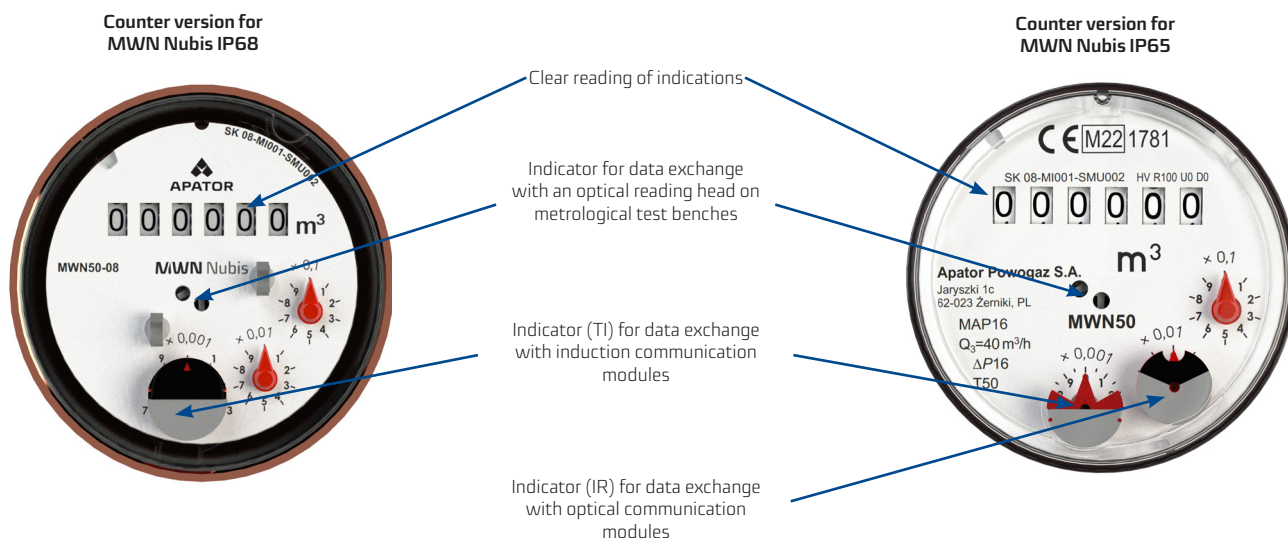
Counter version for MWN Nubis IP68

Counter version for MWN Nubis IP65

Clear reading of indications

Indicator for data exchange with an optical reading head on metrological test benches

Indicator (TI) for data exchange with induction communication modules

Indicator (IR) for data exchange with optical communication modules

SK 08-MI001-SMU002
APATOR
0 0 0 0 0 0 $m^3$
MWN50-08
MWN Nubis
× 0,1
9 1 2 3 4 5 6 7 8
× 0,01
9 1 2 3 4 5 6 7 8
× 0,001
9 1 3 7

CE M22 1781
SK 08-MI001-SMU002 HV R100 U0 D0
0 0 0 0 0 0
$m^3$
Apator Powogaz S.A.
Jaryszki 1c
62-023 Żerniki, PL
MAP16
$Q_3$=40 $m^3$/h
$\Delta P$16
T50
MWN50
× 0,1
9 1 2 3 4 5 6 7 8
× 0,01
× 0,001
9 1